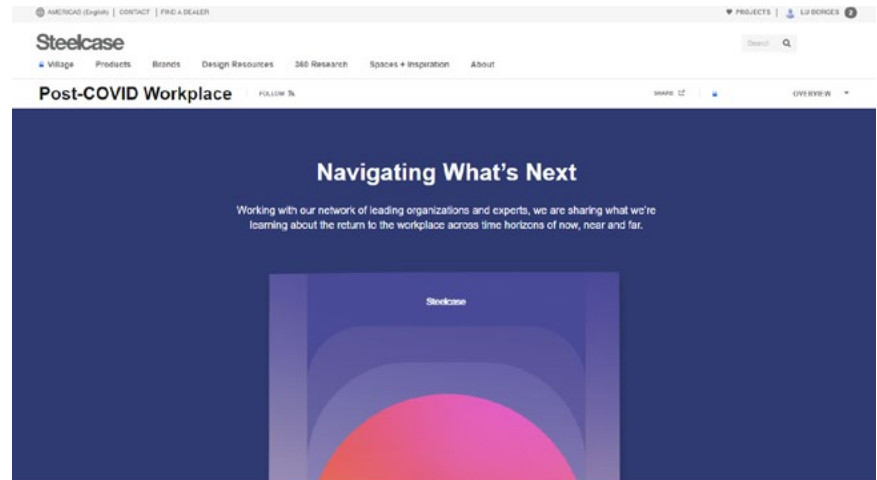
AMERICAS (English) | CONTACT | FIND A DEALER

PROJECTS | LU BORGES 2

Steelcase

Search

Village Products Brands Design Resources 360 Research Spaces + Inspiration About

Post-COVID Workplace FOLLOW

SHARE

OVERVIEW

Navigating What's Next

Working with our network of leading organizations and experts, we are sharing what we're learning about the return to the workplace across time horizons of now, near and far.

Steelcase